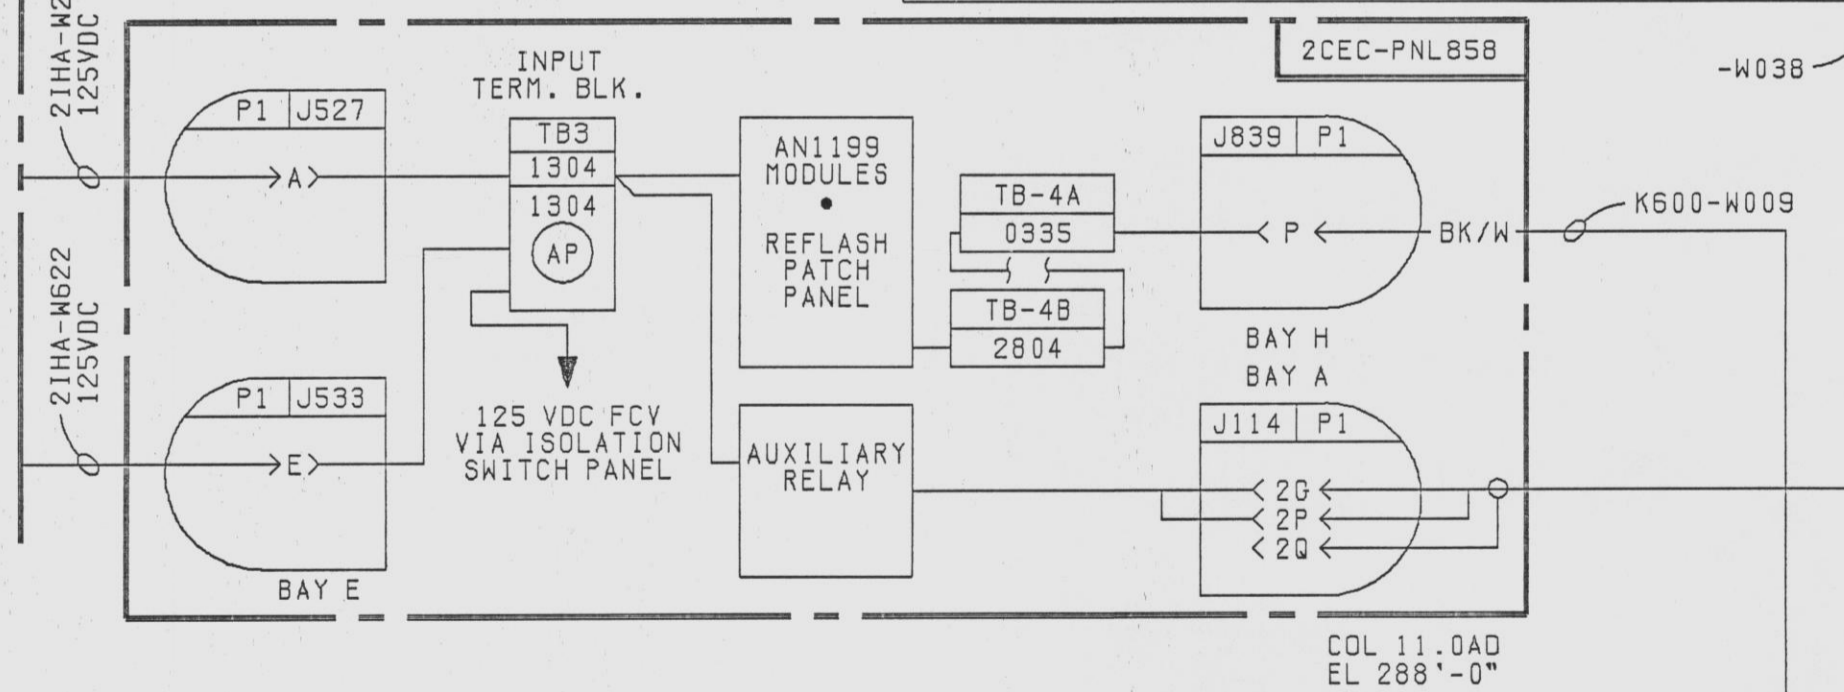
2IHA-W2
125VDC

2IHA-W622
125VDC

2CEC-PNL858

-W038

INPUT
TERM. BLK.

P1 | J527

A

TB3
1304
1304
AP

AN1199
MODULES
•
REFLASH
PATCH
PANEL

TB-4A
0335

TB-4B
2804

J839 | P1

P

BK/W

K600-W009

BAY H

BAY A

P1 | J533

E

125 VDC FCV
VIA ISOLATION
SWITCH PANEL

AUXILIARY
RELAY

J114 | P1

2G
2P
2Q

BAY E

COL 11.0AD
EL 288'-0"